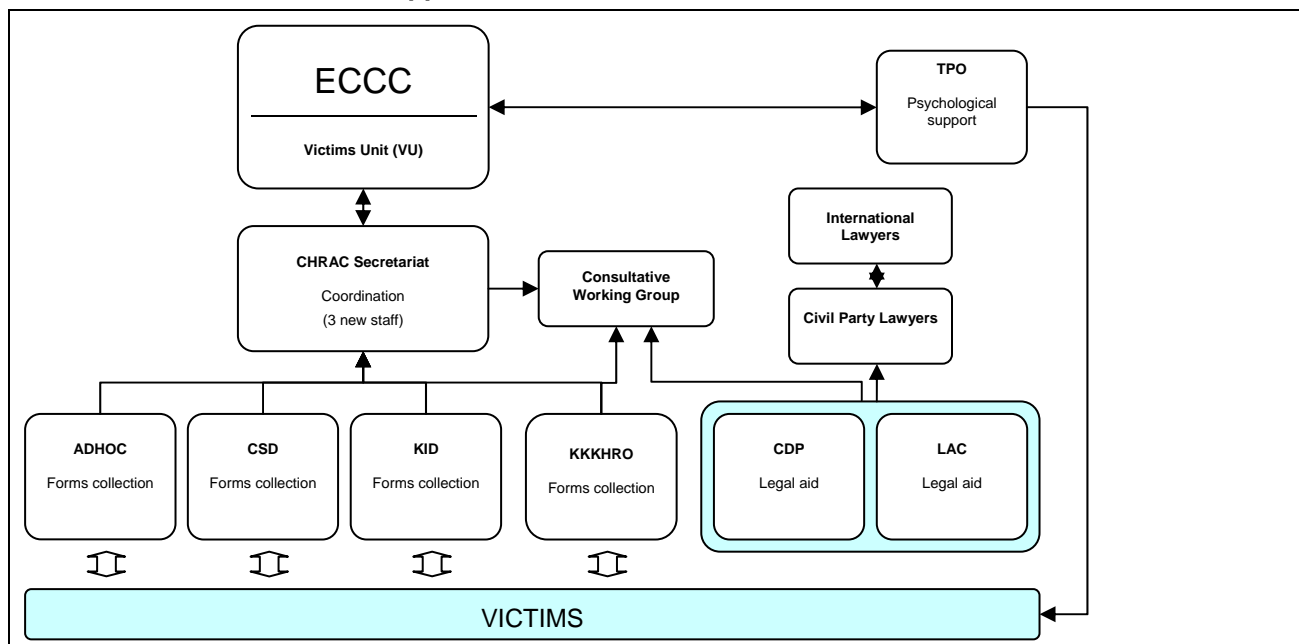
ECCC

Victims Unit (VU)

TPO

Psychological support

International Lawyers

CHRAC Secretariat

Coordination

(3 new staff)

Consultative Working Group

Civil Party Lawyers

ADHOC

Forms collection

CSD

Forms collection

KID

Forms collection

KKKHRO

Forms collection

CDP

Legal aid

LAC

Legal aid

VICTIMS